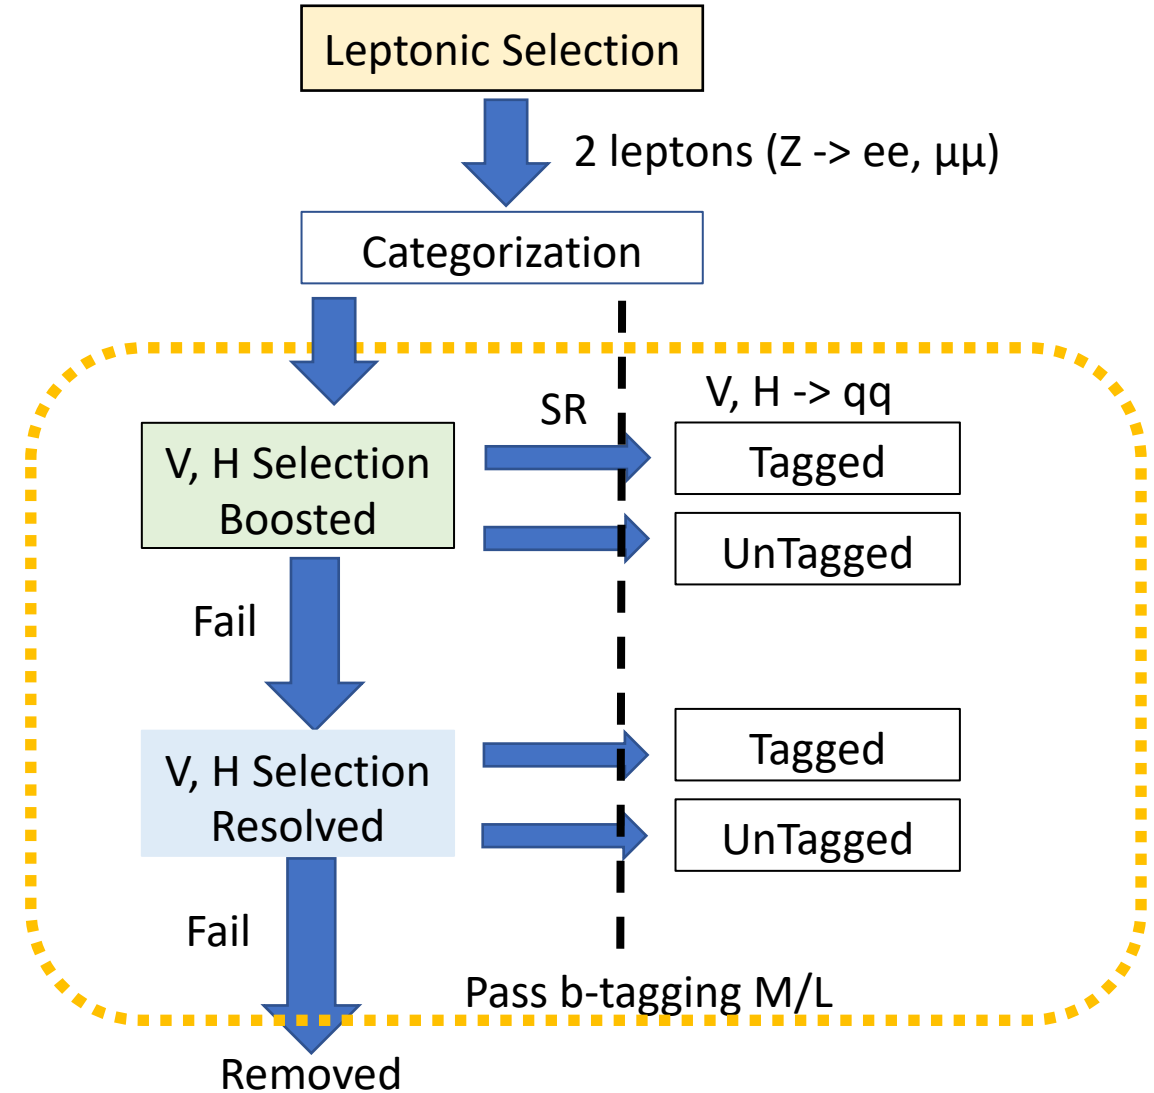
Leptonic Selection

2 leptons (Z -> ee, μμ)

Categorization

SR

V, H -> qq

V, H Selection Boosted

Tagged

UnTagged

Fail

V, H Selection Resolved

Tagged

UnTagged

Fail

Pass b-tagging M/L

Removed